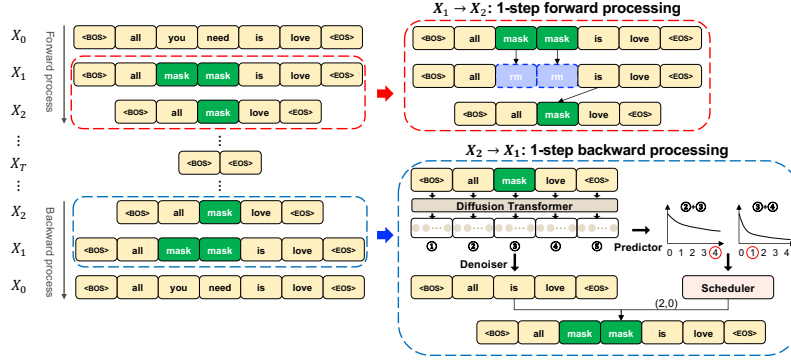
$X_1 \rightarrow X_2$: 1-step forward processing

$X_0$ <BOS> all you need is love <EOS>

Forward process

$X_1$ <BOS> all mask mask is love <EOS>

$X_2$ <BOS> all mask love <EOS>

⋮

$X_T$ <BOS> <EOS>

⋮

$X_2$ <BOS> all mask love <EOS>

Backward process

$X_1$ <BOS> all mask mask is love <EOS>

$X_0$ <BOS> all you need is love <EOS>

<BOS> all mask mask is love <EOS>

<BOS> all rm rm is love <EOS>

<BOS> all mask love <EOS>

$X_2 \rightarrow X_1$: 1-step backward processing

<BOS> all mask love <EOS>

Diffusion Transformer

① ② ③ ④ ⑤

Predictor

②+③

0 1 2 3 4

③+④

0 1 2 3 4

Denoiser

<BOS> all is love <EOS>

Scheduler

(2,0)

<BOS> all mask mask is love <EOS>